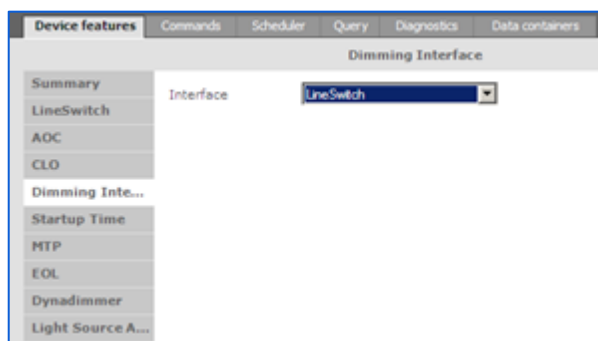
Device features | Commands | Scheduler | Query | Diagnostics | Data containers

Dimming Interface

Summary
LineSwitch
AOC
CLO
Dimming Inte...
Startup Time
MTP
EOL
Dynadimmer
Light Source A...

Interface LineSwitch